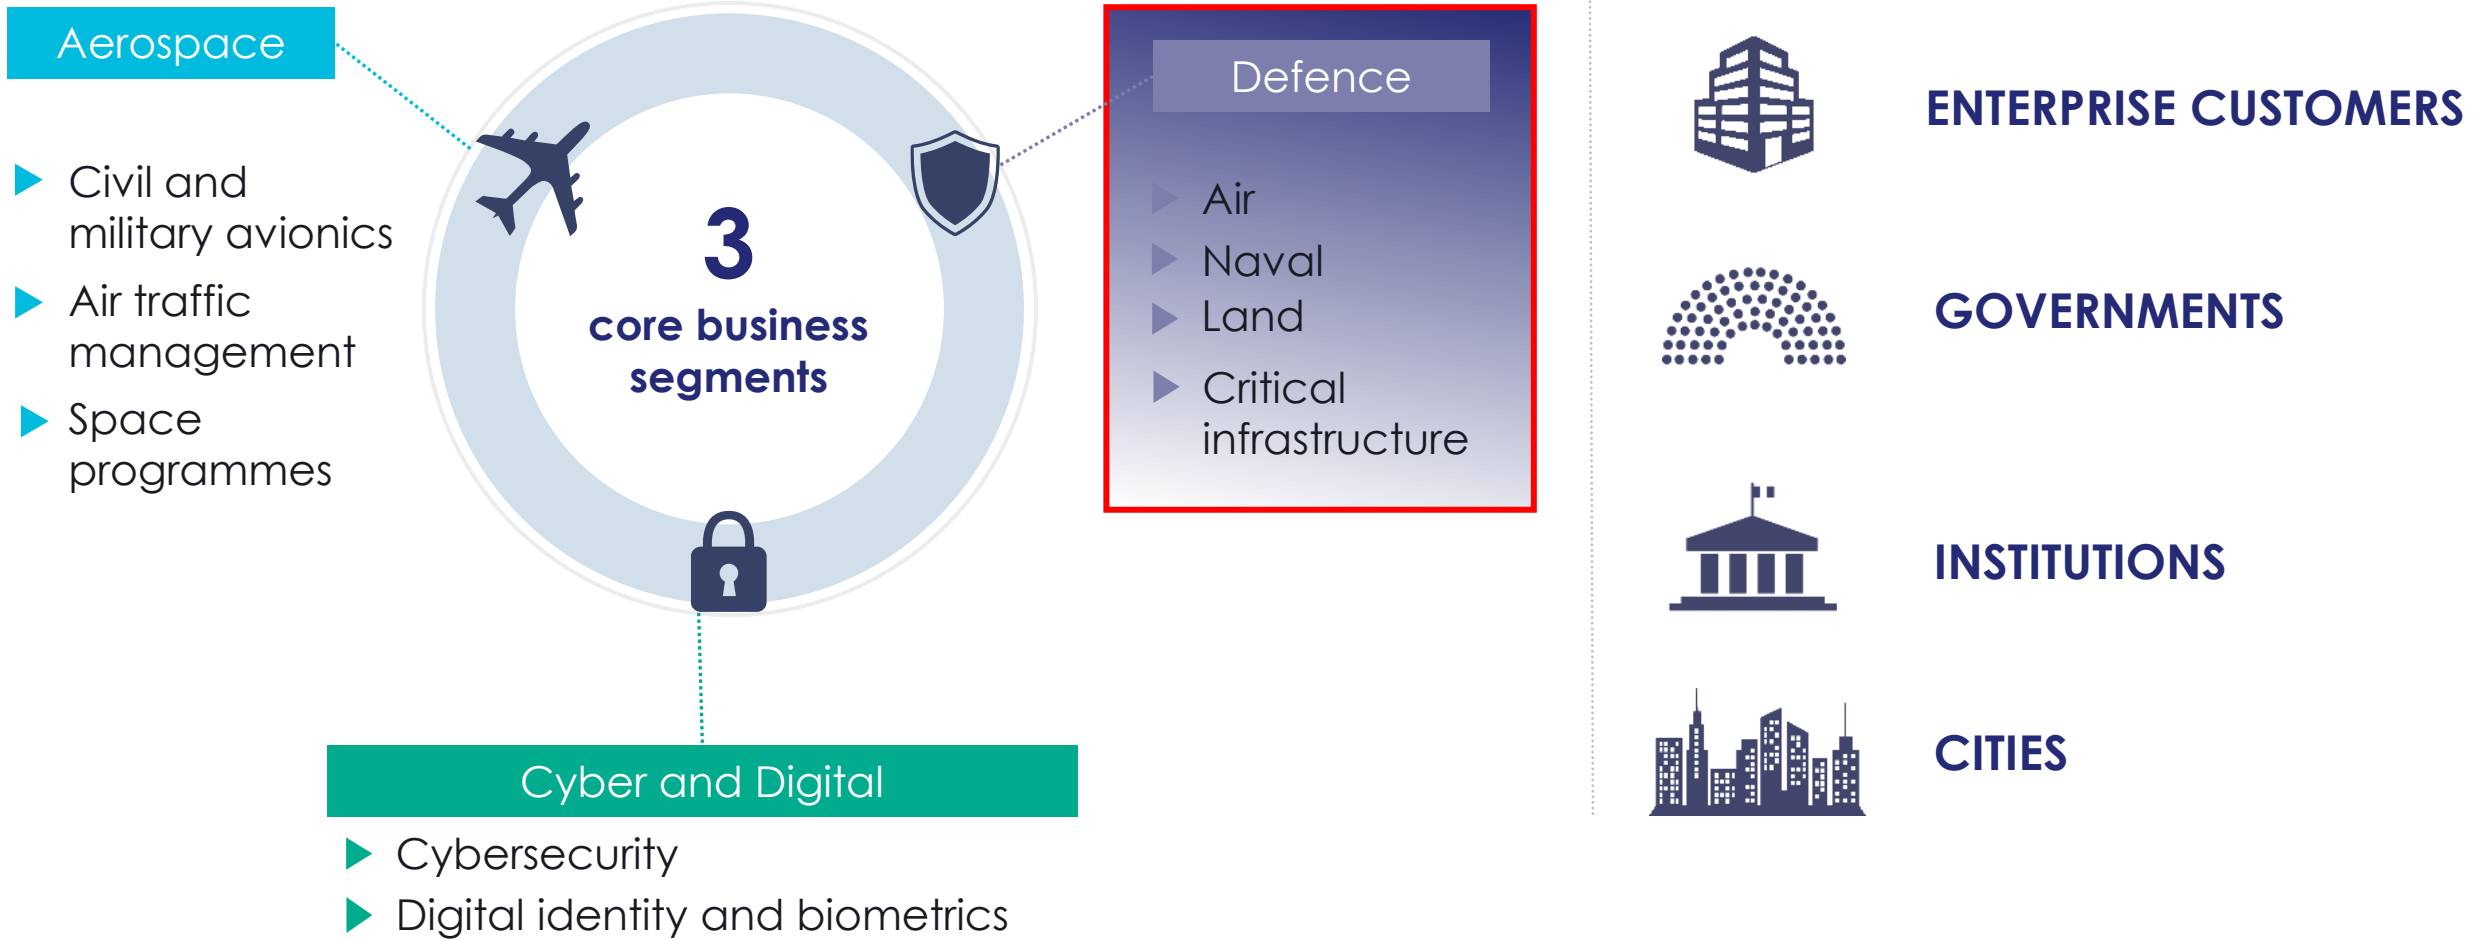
Aerospace

Civil and military avionics
Air traffic management
Space programmes

3
core business segments

Defence

Air
Naval
Land
Critical infrastructure

Cyber and Digital

Cybersecurity
Digital identity and biometrics

ENTERPRISE CUSTOMERS

GOVERNMENTS

INSTITUTIONS

CITIES